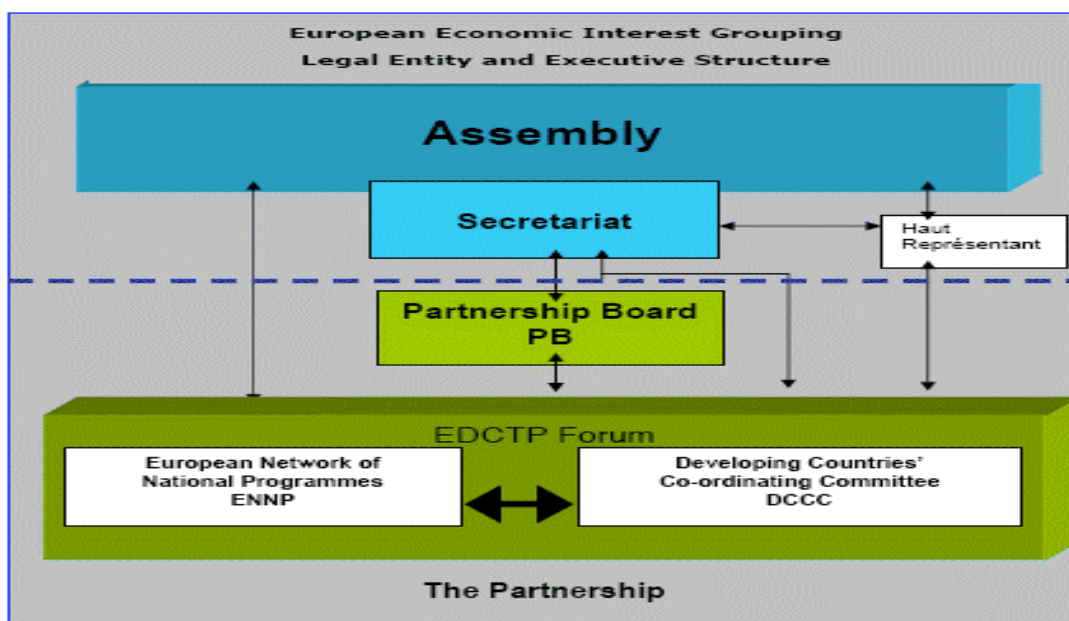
European Economic Interest Grouping
Legal Entity and Executive Structure

Assembly

Secretariat

Haut Représentant

Partnership Board
PB

EDCTP Forum

European Network of
National Programmes
ENNP

Developing Countries'
Co-ordinating Committee
DCCC

The Partnership